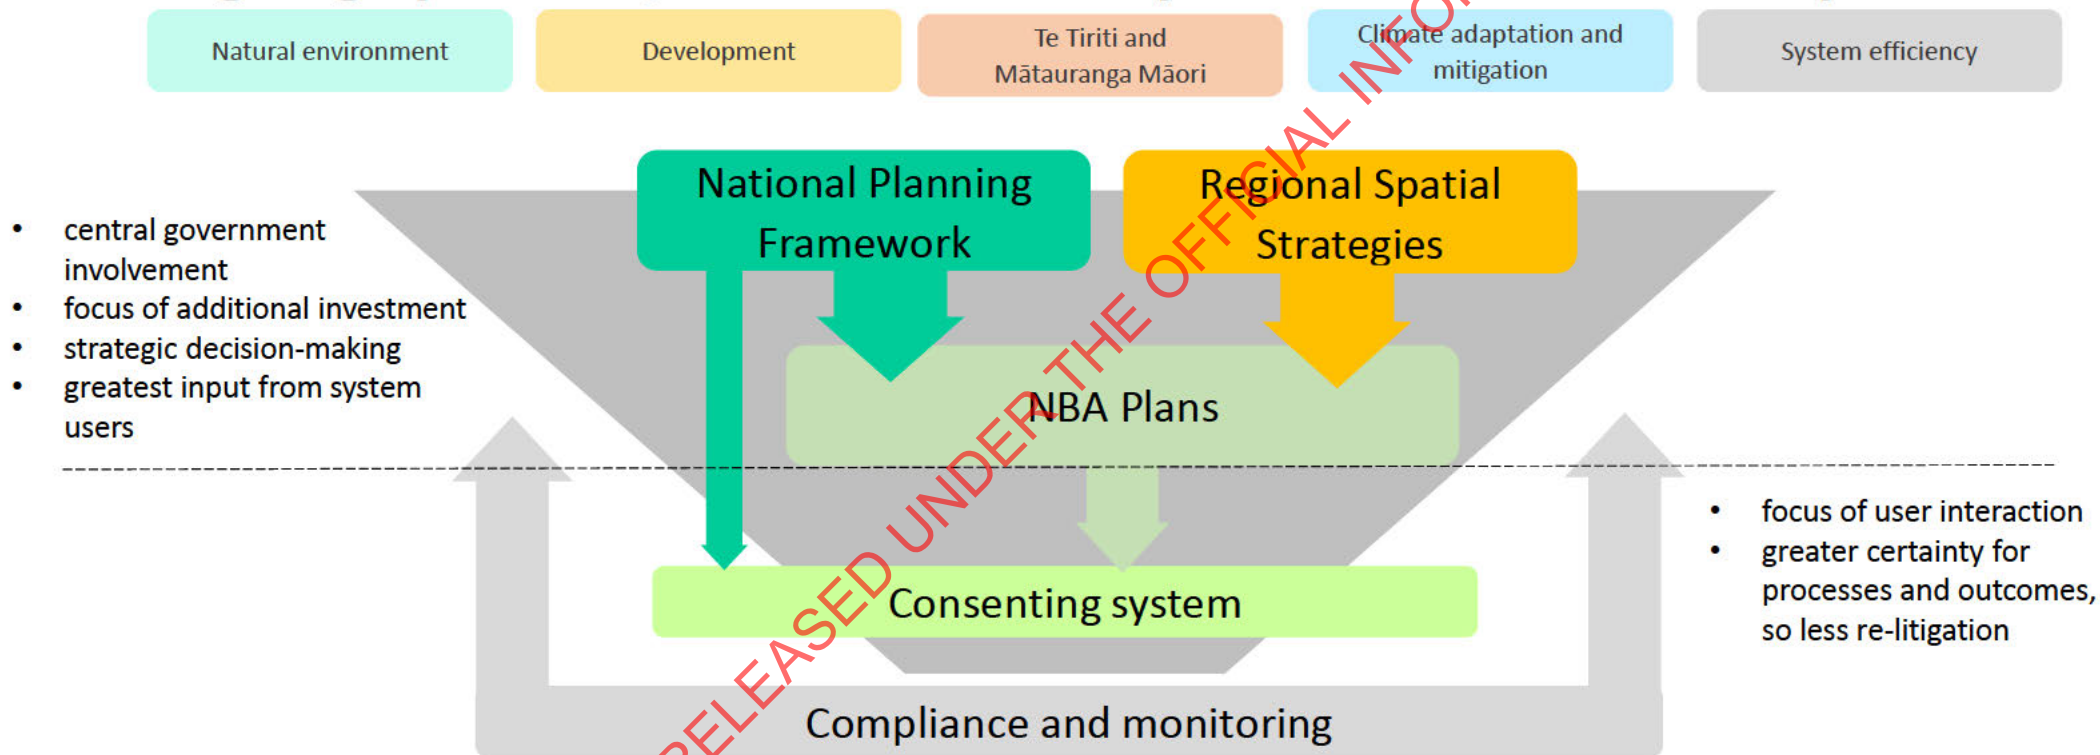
Natural environment

Development

Te Tiriti and Mātauranga Māori

Climate adaptation and mitigation

System efficiency

National Planning Framework

Regional Spatial Strategies

- central government involvement
- focus of additional investment
- strategic decision-making
- greatest input from system users

NBA Plans

Consenting system

- focus of user interaction
- greater certainty for processes and outcomes, so less re-litigation

Compliance and monitoring

RELEASED UNDER THE OFFICIAL INFO